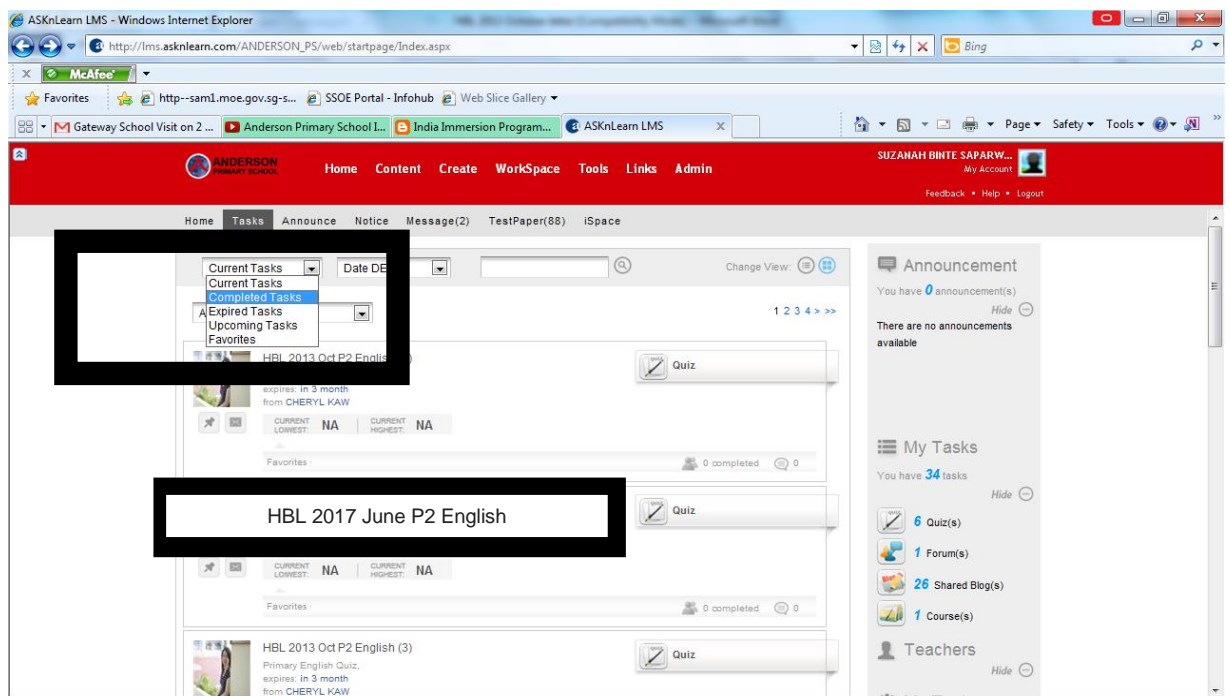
ASKnLearn LMS - Windows Internet Explorer

http://lms.asknlearn.com/ANDERSON_PS/web/startpage/Index.aspx

Bing

McAfee

Favorites

http--sam1.moe.gov.sg-s...

SSOE Portal - Infohub

Web Slice Gallery

Gateway School Visit on 2 ...

Anderson Primary School I...

India Immersion Program...

ASKnLearn LMS

Page ▾ Safety ▾ Tools ▾

ANDERSON PRIMARY SCHOOL

Home Content Create WorkSpace Tools Links Admin

SUZANAH BINTE SAPARW...
My Account

Feedback • Help • Logout

Home Tasks Announce Notice Message(2) TestPaper(88) iSpace

Current Tasks

Current Tasks
Completed Tasks
Expired Tasks
Upcoming Tasks
Favorites

Date DE

Change View:

1 2 3 4 > >>

HBL 2013 Oct P2 Englis

expires: in 3 month
from CHERYL KAW

CURRENT LOWEST: NA | CURRENT HIGHEST: NA

Favorites ·

0 completed 0

Quiz

HBL 2017 June P2 English

Quiz

CURRENT LOWEST: NA | CURRENT HIGHEST: NA

Favorites ·

0 completed 0

HBL 2013 Oct P2 English (3)
Primary English Quiz,
expires: in 3 month
from CHERYL KAW

Quiz

Announcement
You have 0 announcement(s)
Hide
There are no announcements available

My Tasks
You have 34 tasks
Hide

6 Quiz(s)
1 Forum(s)
26 Shared Blog(s)
1 Course(s)

Teachers
Hide